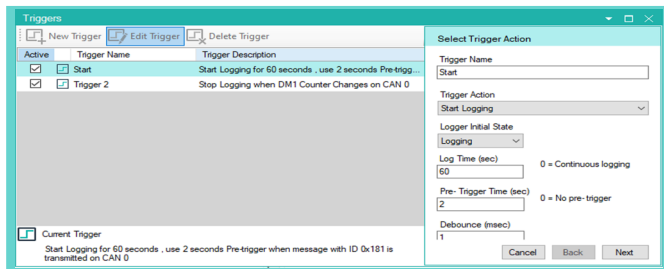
Triggers

New Trigger
Edit Trigger
Delete Trigger

| Active | Trigger Name | Trigger Description |
|---|---|---|
| ☑ | Start | Start Logging for 60 seconds , use 2 seconds Pre-trigg... |
| ☑ | Trigger 2 | Stop Logging when DM1 Counter Changes on CAN 0 |

Current Trigger
Start Logging for 60 seconds , use 2 seconds Pre-trigger when message with ID 0x181 is transmitted on CAN 0

Select Trigger Action

Trigger Name
Start

Trigger Action
Start Logging

Logger Initial State
Logging

Log Time (sec)
60
0 = Continuous logging

Pre- Trigger Time (sec)
2
0 = No pre- trigger

Debounce (msec)
1

Cancel
Back
Next